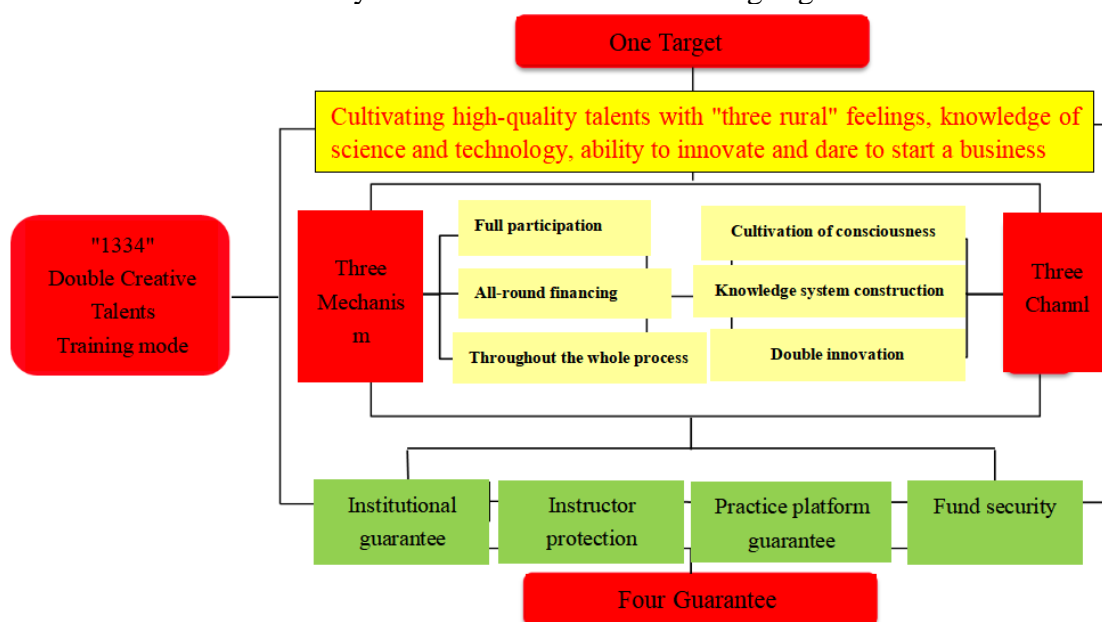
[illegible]

One Target

Cultivating high-quality talents with "three rural" feelings, knowledge of science and technology, ability to innovate and dare to start a business

"1334"
Double Creative
Talents
Training mode

Three
Mechanis
m

Full participation

All-round financing

Throughout the whole process

Cultivation of consciousness

Knowledge system construction

Double innovation

Three
Channl

Institutional guarantee

Instructor protection

Practice platform guarantee

Fund security

Four Guarantee